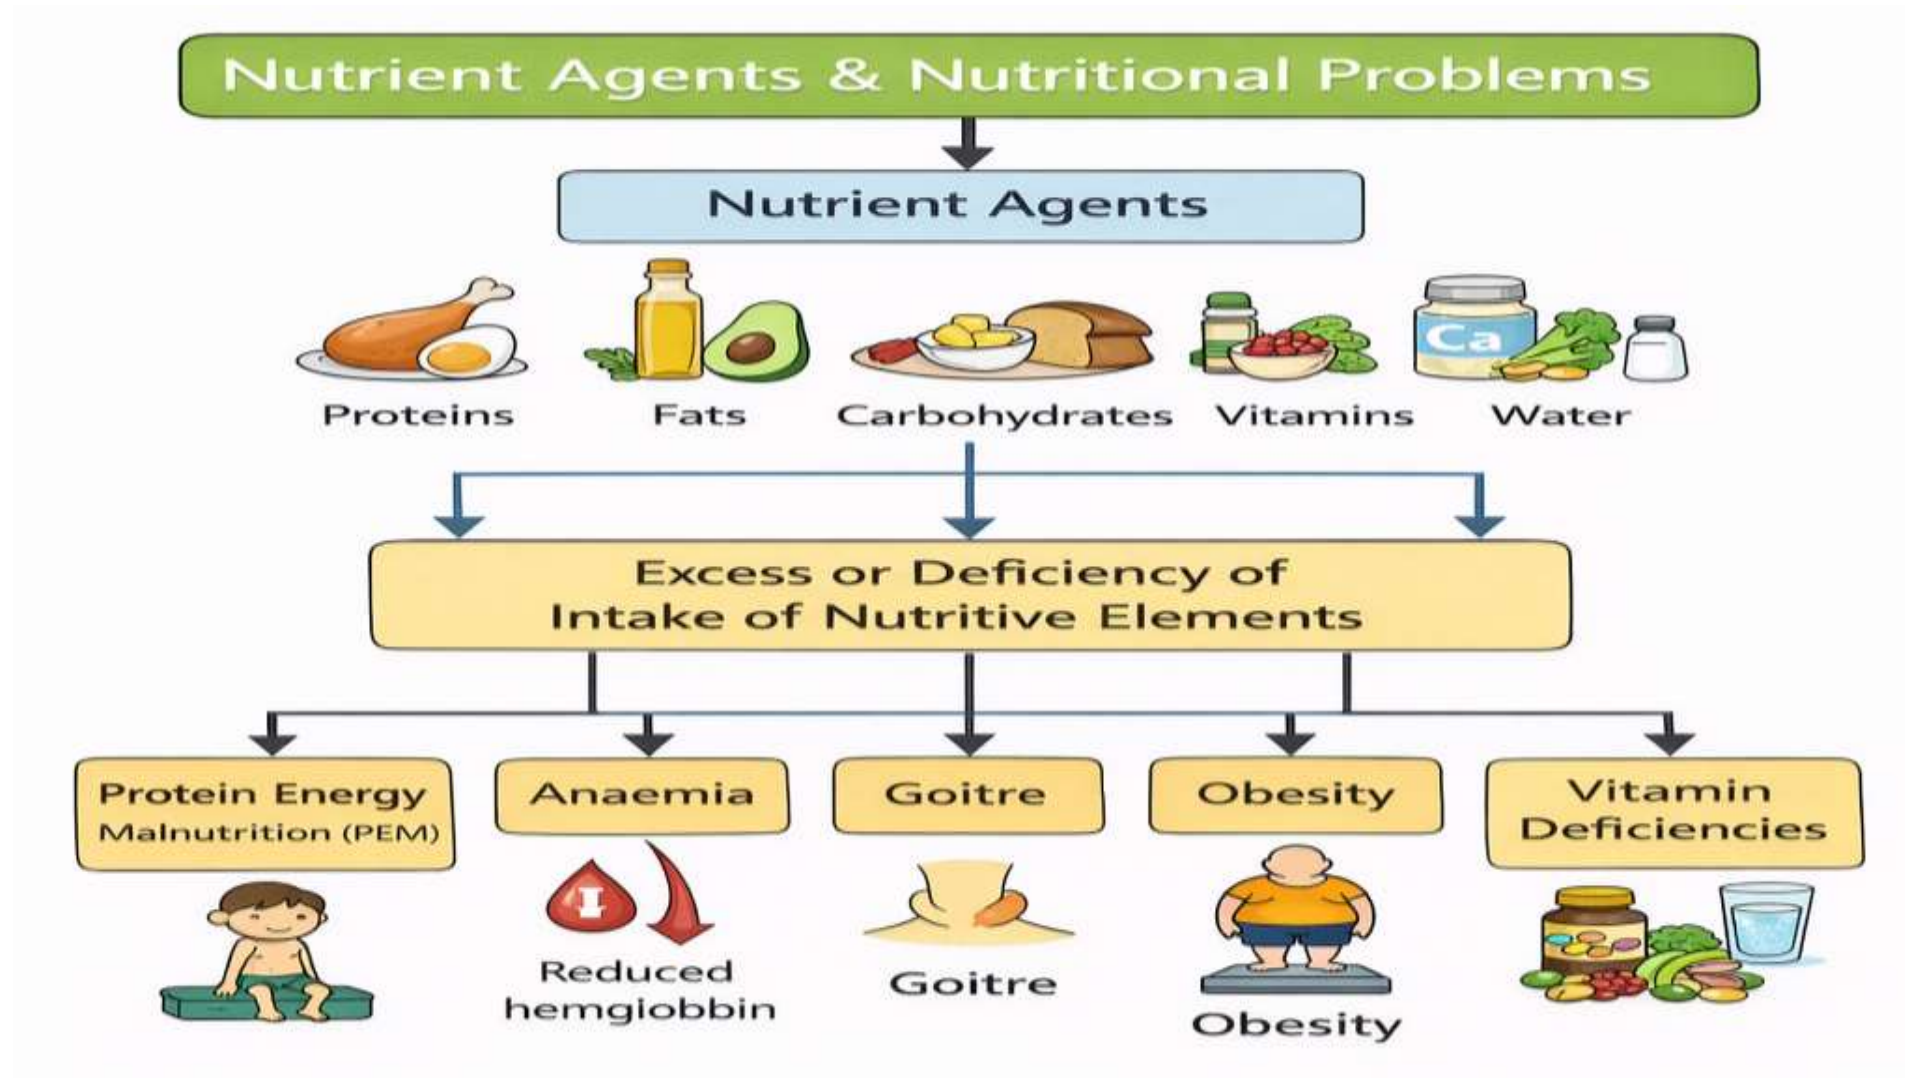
Nutrient Agents & Nutritional Problems

Nutrient Agents

Ca

Proteins

Fats

Carbohydrates

Vitamins

Water

Excess or Deficiency of Intake of Nutritive Elements

Protein Energy Malnutrition (PEM)

Anaemia

Goitre

Obesity

Vitamin Deficiencies

Reduced hemgiobbin

Goitre

Obesity